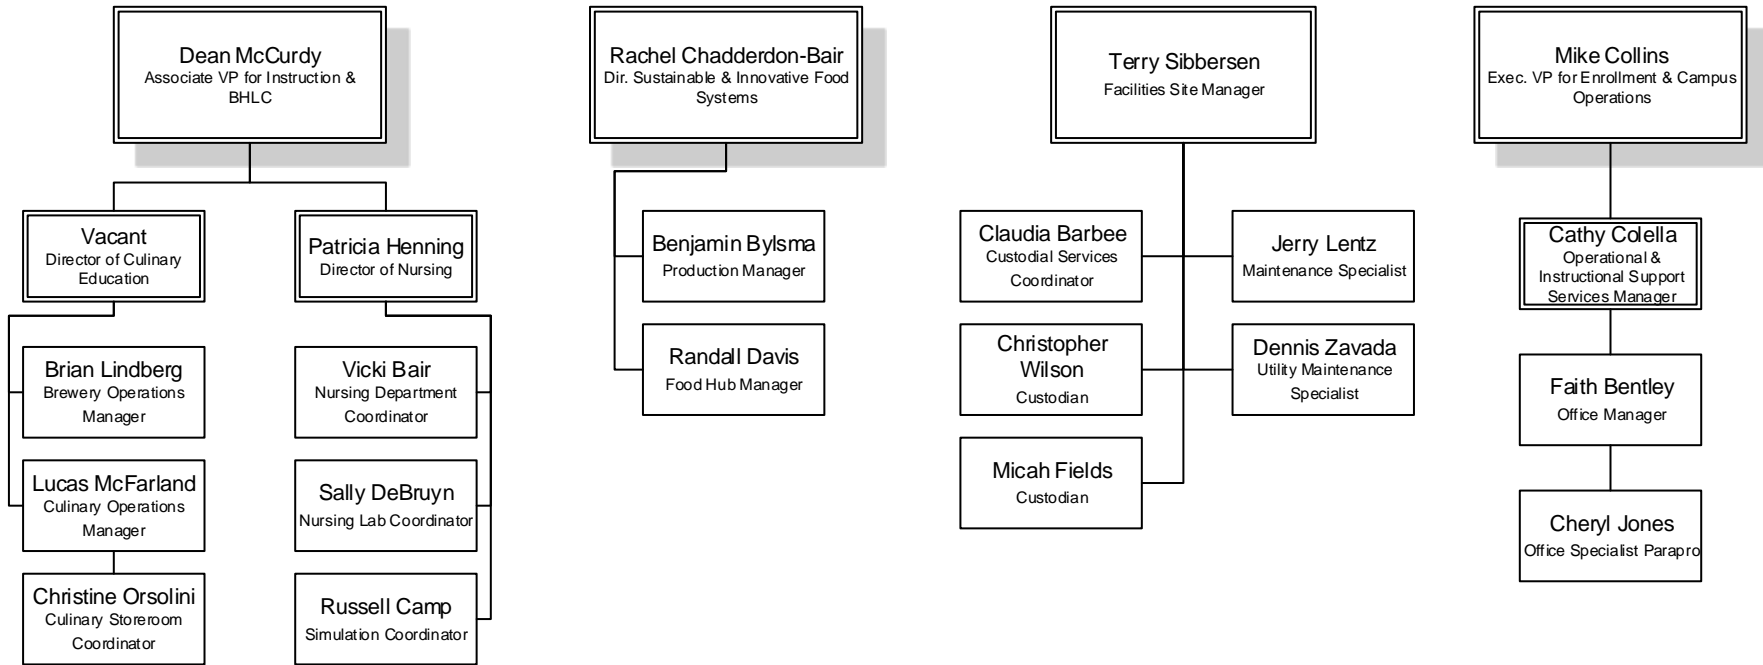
Dean McCurdy
Associate VP for Instruction & BHLC

Vacant
Director of Culinary Education

Patricia Henning
Director of Nursing

Brian Lindberg
Brewery Operations Manager

Lucas McFarland
Culinary Operations Manager

Christine Orsolini
Culinary Storeroom Coordinator

Vicki Bair
Nursing Department Coordinator

Sally DeBruyn
Nursing Lab Coordinator

Russell Camp
Simulation Coordinator

Rachel Chadderdon-Bair
Dir. Sustainable & Innovative Food Systems

Benjamin Bylsma
Production Manager

Randall Davis
Food Hub Manager

Terry Sibbersen
Facilities Site Manager

Claudia Barbee
Custodial Services Coordinator

Jerry Lentz
Maintenance Specialist

Christopher Wilson
Custodian

Dennis Zavada
Utility Maintenance Specialist

Micah Fields
Custodian

Mike Collins
Exec. VP for Enrollment & Campus Operations

Cathy Colella
Operational & Instructional Support Services Manager

Faith Bentley
Office Manager

Cheryl Jones
Office Specialist Parapro